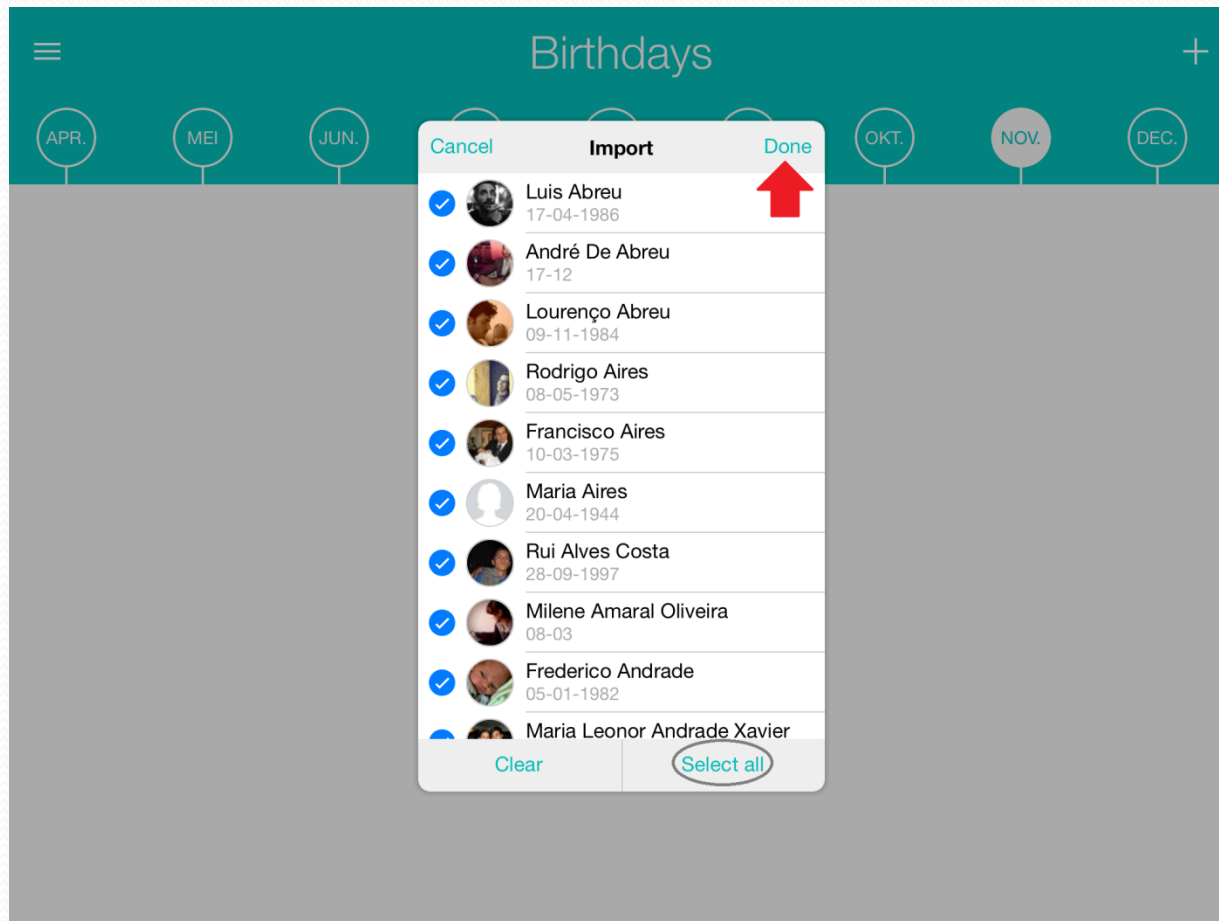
Birthdays

APR.
MEI
JUN.
OKT.
NOV.
DEC.

Cancel
Import
Done

Luis Abreu
17-04-1986

André De Abreu
17-12

Lourenço Abreu
09-11-1984

Rodrigo Aires
08-05-1973

Francisco Aires
10-03-1975

Maria Aires
20-04-1944

Rui Alves Costa
28-09-1997

Milene Amaral Oliveira
08-03

Frederico Andrade
05-01-1982

Maria Leonor Andrade Xavier

Clear
Select all